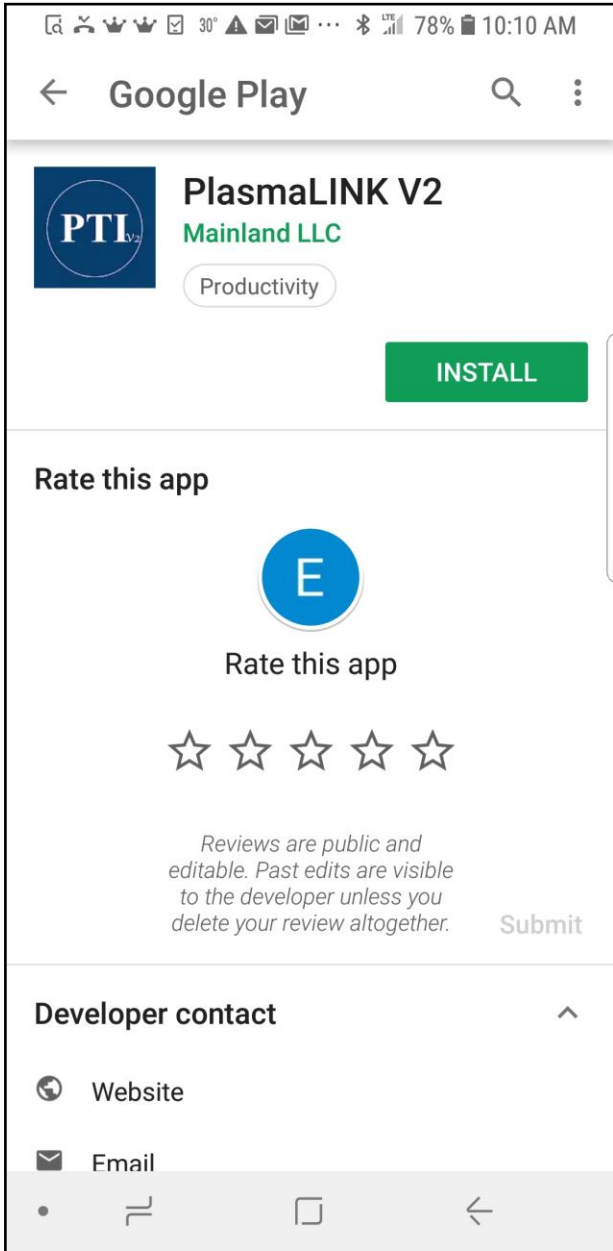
30° ··· LTE 78% 10:10 AM

Google Play

PTI V2

PlasmaLINK V2
Mainland LLC
Productivity

INSTALL

Rate this app

E

Rate this app

Reviews are public and editable. Past edits are visible to the developer unless you delete your review altogether.

Submit

Developer contact

Website

Email